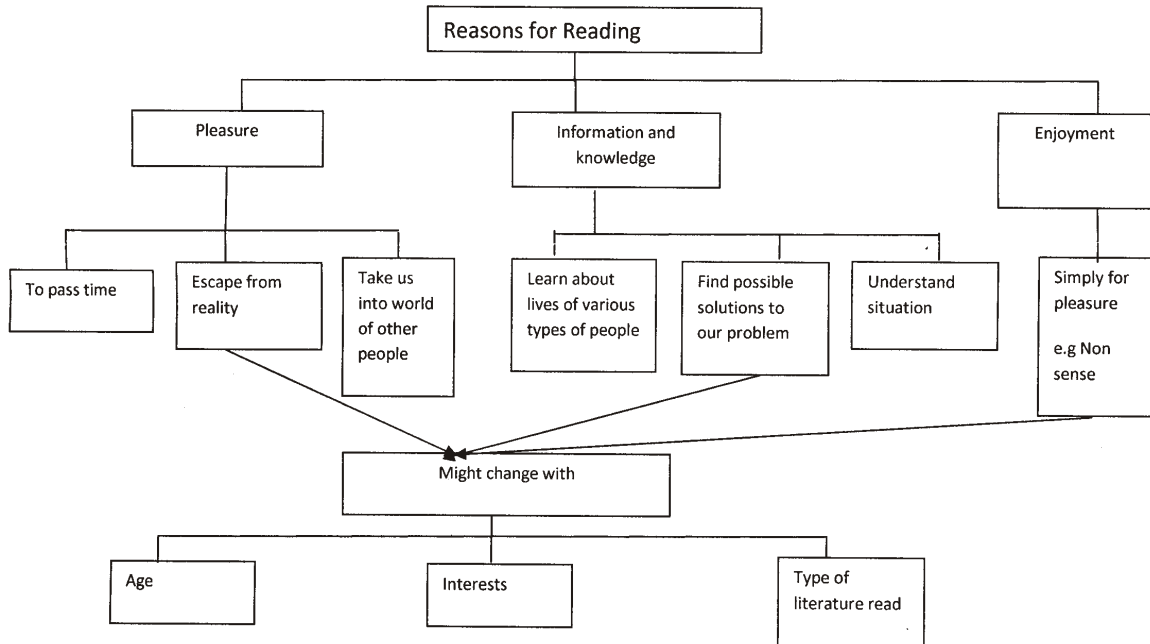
Reasons for Reading

Pleasure

Information and knowledge

Enjoyment

To pass time

Escape from reality

Take us into world of other people

Learn about lives of various types of people

Find possible solutions to our problem

Understand situation

Simply for pleasure

e.g Non sense

Might change with

Age

Interests

Type of literature read